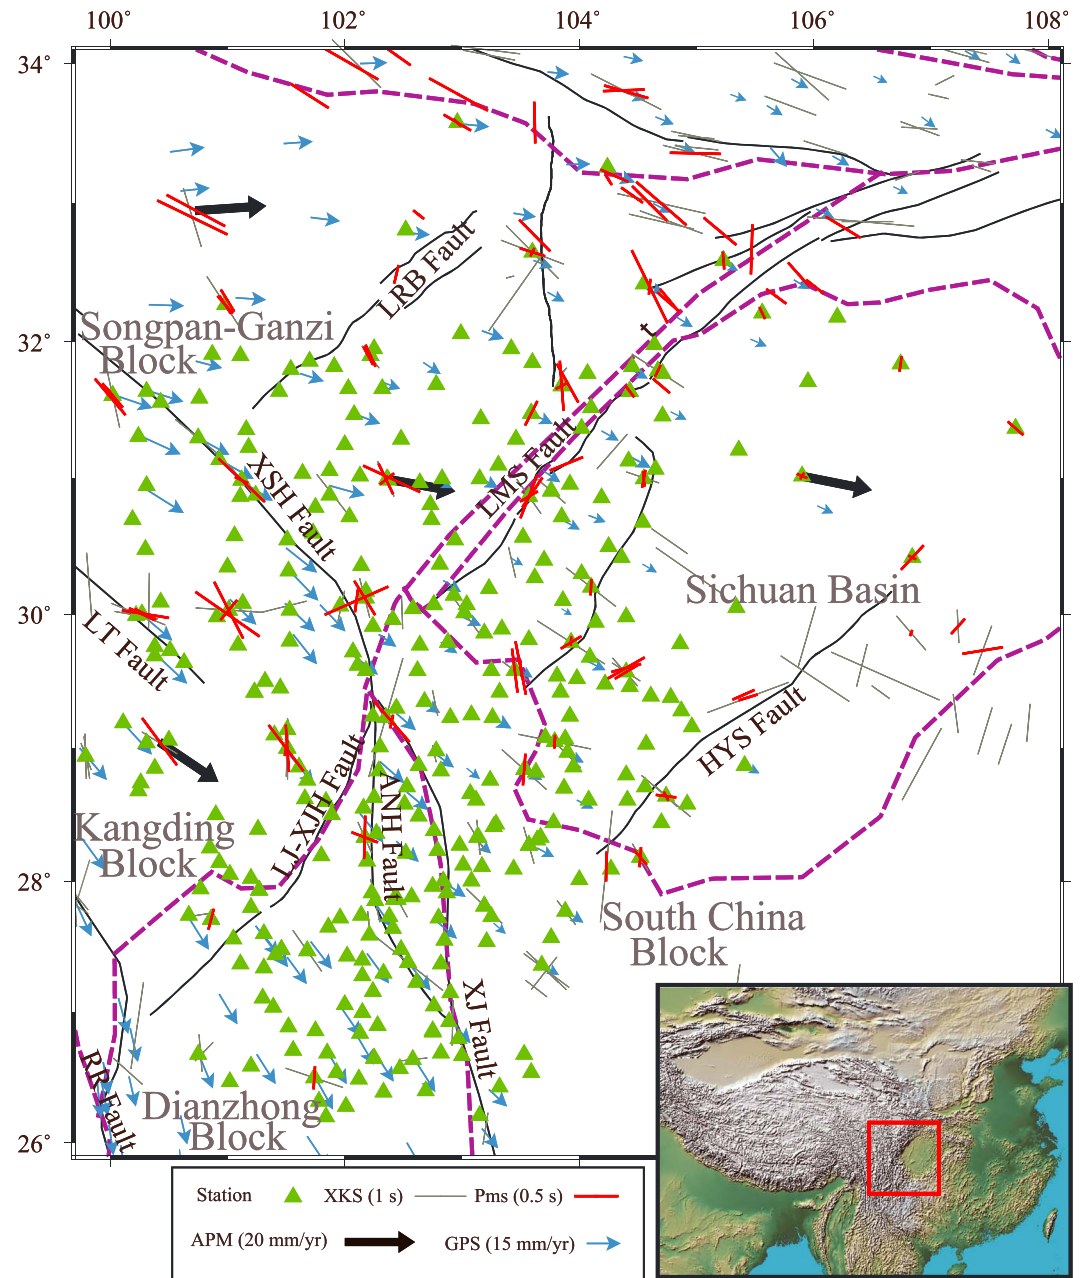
100° 102° 104° 106° 108°

34° 32° 30° 28° 26°

LRB Fault

Songpan-Ganzi Block

XSH Fault

LMS Fault

Sichuan Basin

LT Fault

HYS Fault

LJ-XJH Fault

ANH Fault

Kangding Block

South China Block

XJ Fault

RR Fault

Dianzhong Block

Station XKS (1 s) Pms (0.5 s)

APM (20 mm/yr) GPS (15 mm/yr)